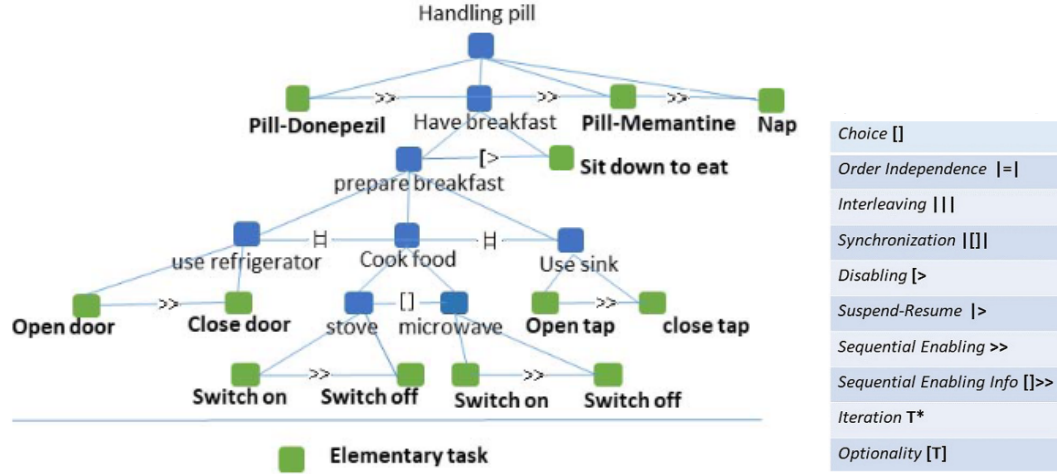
Handling pill

Pill-Donepezil >> Have breakfast >> Pill-Memantine >> Nap

prepare breakfast [> Sit down to eat

use refrigerator |=| Cook food |=| Use sink

Open door >> Close door

stove [] microwave

Open tap >> close tap

Switch on >> Switch off

Switch on >> Switch off

Elementary task

| |
|---|
| *Choice* **[]** |
| *Order Independence* **\|=\|** |
| *Interleaving* **\|\|\|** |
| *Synchronization* **\|[]\|** |
| *Disabling* **[>** |
| *Suspend-Resume* **\|>** |
| *Sequential Enabling* **>>** |
| *Sequential Enabling Info* **[]>>** |
| *Iteration* **T\*** |
| *Optionality* **[T]** |